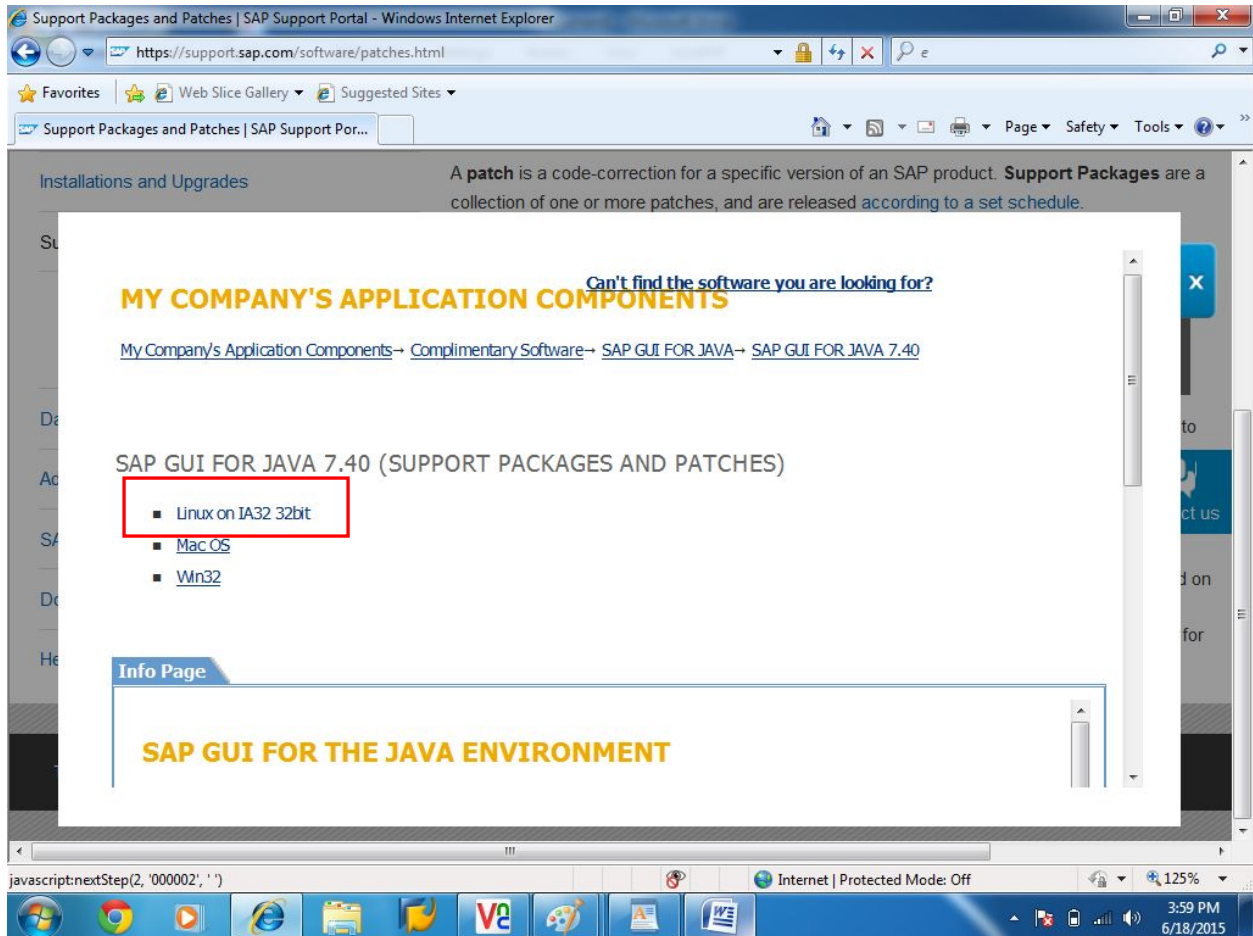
Support Packages and Patches | SAP Support Portal - Windows Internet Explorer

https://support.sap.com/software/patches.html

Favorites | Web Slice Gallery ▾ Suggested Sites ▾

Support Packages and Patches | SAP Support Por...

Page ▾ Safety ▾ Tools ▾

Installations and Upgrades

A **patch** is a code-correction for a specific version of an SAP product. **Support Packages** are a collection of one or more patches, and are released according to a set schedule.

Su

Da

Ac

SA

Do

He

to

ct us

d on

for

Can't find the software you are looking for?

MY COMPANY'S APPLICATION COMPONENTS

My Company's Application Components→ Complimentary Software→ SAP GUI FOR JAVA→ SAP GUI FOR JAVA 7.40

SAP GUI FOR JAVA 7.40 (SUPPORT PACKAGES AND PATCHES)

- Linux on IA32 32bit
- Mac OS
- Win32

Info Page

SAP GUI FOR THE JAVA ENVIRONMENT

javascript:nextStep(2, '000002', ' ')

Internet | Protected Mode: Off

125%

3:59 PM
6/18/2015